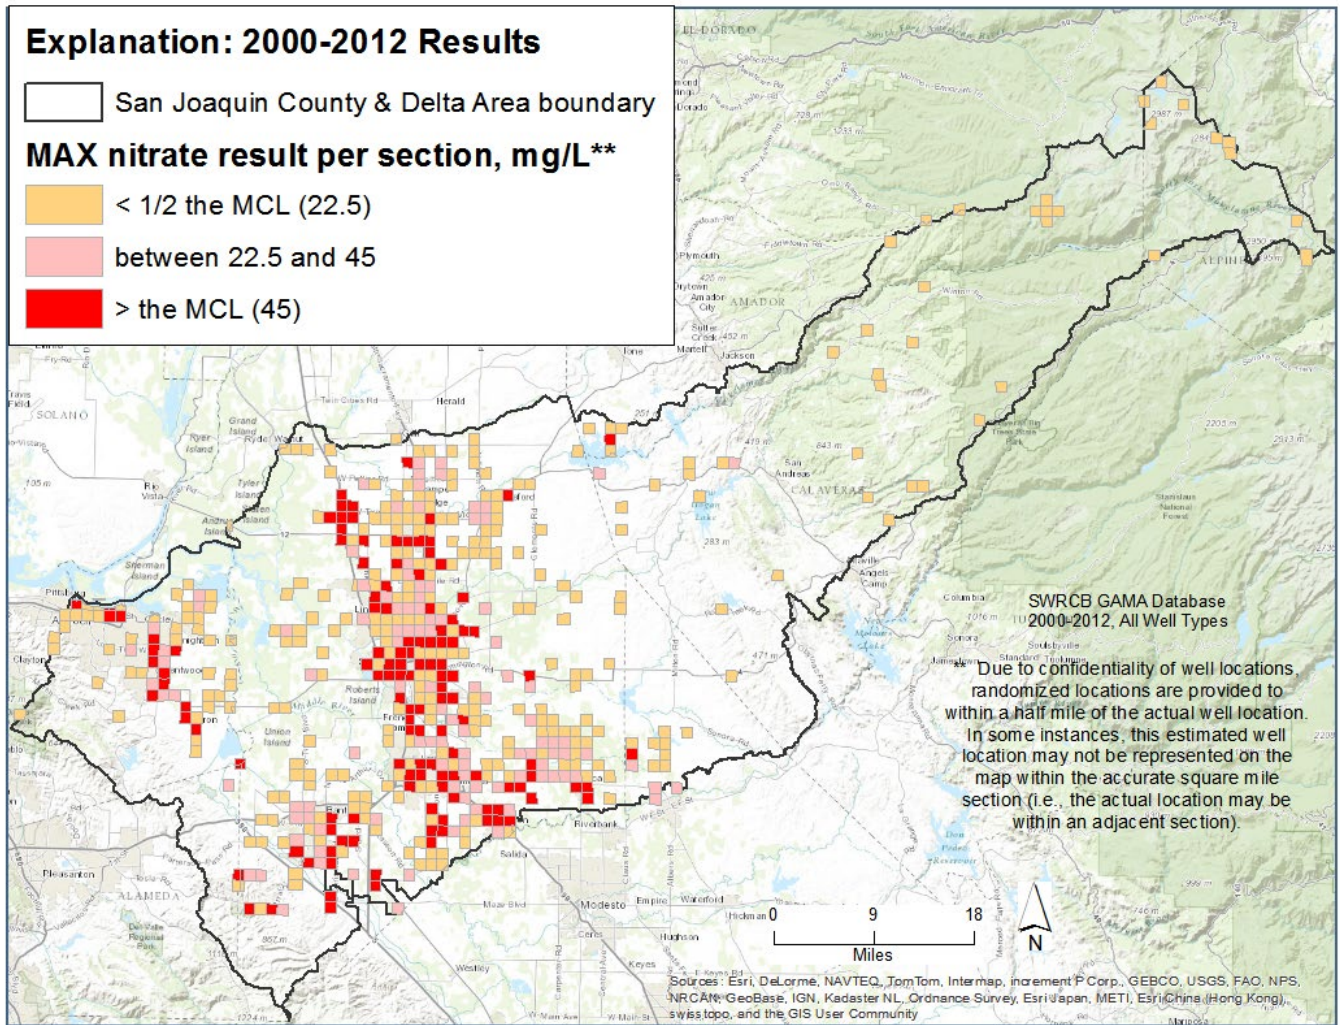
Explanation: 2000-2012 Results

San Joaquin County & Delta Area boundary

MAX nitrate result per section, mg/L**

< 1/2 the MCL (22.5)

between 22.5 and 45

> the MCL (45)

SWRCB GAMA Database
2000-2012, All Well Types

** Due to confidentiality of well locations, randomized locations are provided to within a half mile of the actual well location. In some instances, this estimated well location may not be represented on the map within the accurate square mile section (i.e., the actual location may be within an adjacent section).

0 9 18
Miles

N

Sources: Esri, DeLorme, NAVTEQ, TomTom, Intermap, increment P Corp., GEBCO, USGS, FAO, NPS, NRCAN, GeoBase, IGN, Kadaster NL, Ordnance Survey, Esri Japan, METI, Esri China (Hong Kong), swisstopo, and the GIS User Community

EL DORADO
AMADOR
ALPINE
CALAVERAS
SOLANO
ALAMEDA
Plymouth
Amador City
Sutter Creek
Jackson
Ione
Martell
Herald
Grand Island
Ryer Island
Tyler Island
Andrus Island
Sherman Island
Pittsburg
Clayton
Roberts Island
Union Island
Riverbank
Salida
Modesto
Empire
Waterford
Hickman
Hughson
Ceres
Keyes
Westley
Pleasanton
San Andreas
Columbia
Sonora
Jamestown
Rio Vista
Travis Field
Stanislaus National Forest